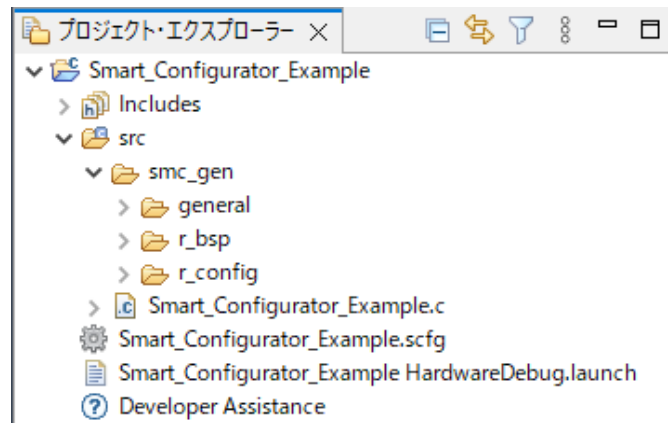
プロジェクト・エクスプローラー ×

Smart_Configurator_Example
Includes
src
smc_gen
general
r_bsp
r_config
Smart_Configurator_Example.c
Smart_Configurator_Example.scfg
Smart_Configurator_Example HardwareDebug.launch
Developer Assistance